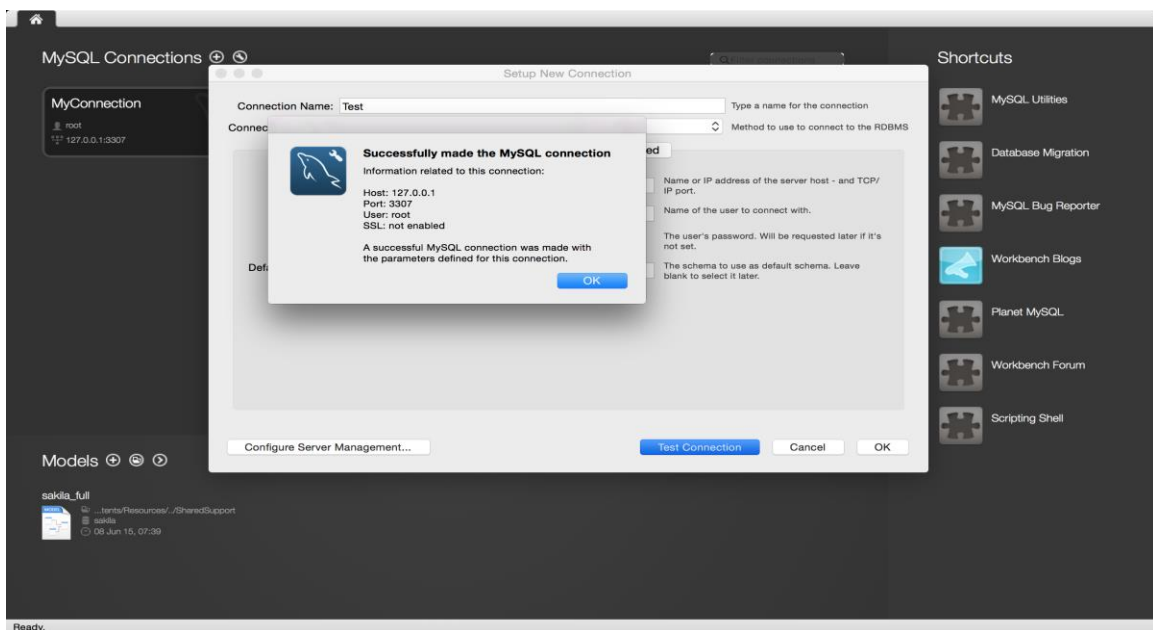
MySQL Connections ⊕ ⊗

Setup New Connection

MyConnection
root
127.0.0.1:3307

Connection Name: Test
Type a name for the connection
Connec
Method to use to connect to the RDBMS
ed

Successfully made the MySQL connection
Information related to this connection:

Host: 127.0.0.1
Port: 3307
User: root
SSL: not enabled

A successful MySQL connection was made with the parameters defined for this connection.

OK

Name or IP address of the server host - and TCP/IP port.
Name of the user to connect with.
The user's password. Will be requested later if it's not set.
Def
The schema to use as default schema. Leave blank to select it later.

Configure Server Management...
Test Connection
Cancel
OK

Shortcuts
MySQL Utilities
Database Migration
MySQL Bug Reporter
Workbench Blogs
Planet MySQL
Workbench Forum
Scripting Shell

Models ⊕ ⊜ ⊙

sakila_full
...tents/Resources/../SharedSupport
sakila
08 Jun 15, 07:39

Ready.